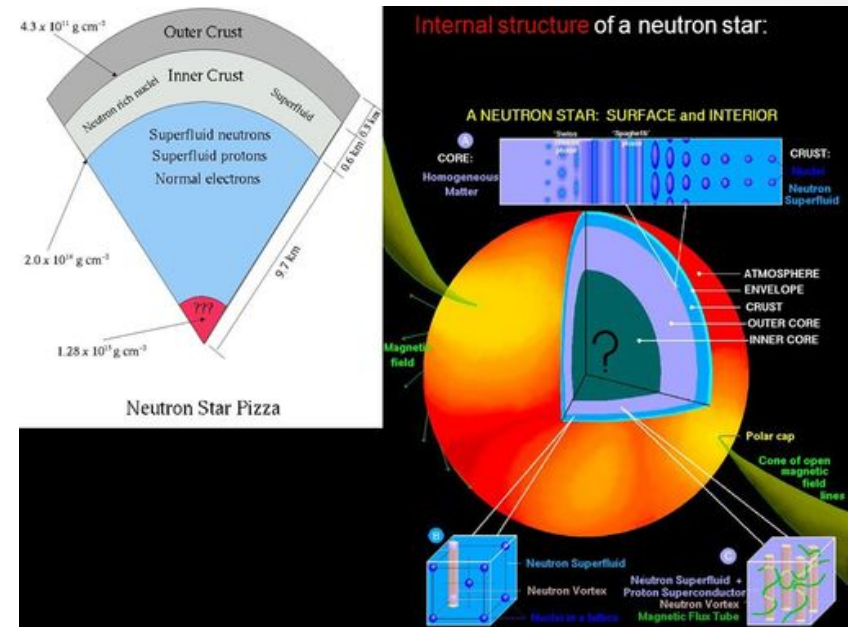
$4.3 \times 10^{11}$ g cm$^{-3}$

Outer Crust

Inner Crust

Neutron rich nuclei

Superfluid

Superfluid neutrons
Superfluid protons
Normal electrons

0.6 km

0.3 km

$2.0 \times 10^{14}$ g cm$^{-3}$

9.7 km

???

$1.28 \times 10^{15}$ g cm$^{-3}$

Neutron Star Pizza

Internal structure of a neutron star:

A NEUTRON STAR: SURFACE and INTERIOR

A

CORE:
Homogeneous Matter

'Swiss cheese' phase

'Spaghetti' phase

CRUST:
Nuclei
Neutron Superfluid

ATMOSPHERE
ENVELOPE
CRUST
OUTER CORE
INNER CORE

?

Magnetic field

Polar cap

Cone of open magnetic field lines

B

Neutron Superfluid
Neutron Vortex
Nuclei in a lattice

C

Neutron Superfluid + Proton Superconductor
Neutron Vortex
Magnetic Flux Tube